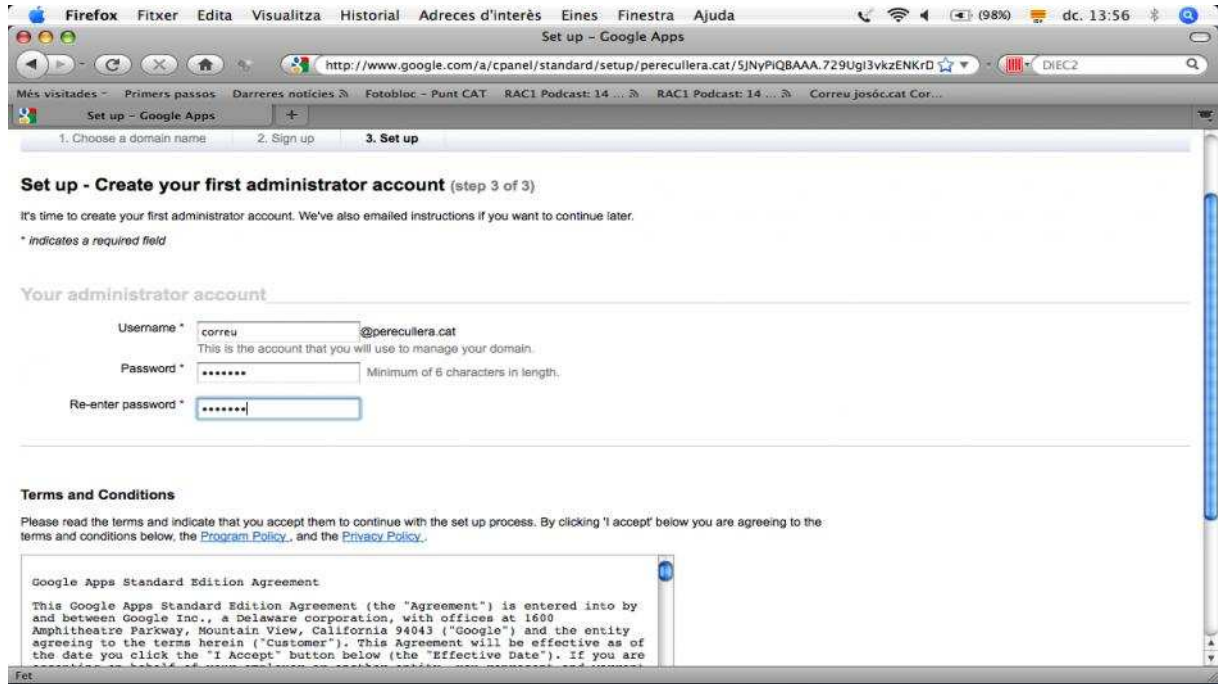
Firefox Fitxer Edita Visualitza Historial Adreces d'interès Eines Finestra Ajuda (98%) dc. 13:56

Set up – Google Apps

http://www.google.com/a/cpanel/standard/setup/perecullera.cat/5JNyPiQBAAA.729UgI3vkzENKrD

DIEC2

Més visitades Primers passos Darreres notícies Fotobloc - Punt CAT RAC1 Podcast: 14 ... RAC1 Podcast: 14 ... Correu josóc.cat Cor...

Set up – Google Apps

1. Choose a domain name 2. Sign up 3. Set up

Set up - Create your first administrator account (step 3 of 3)

It's time to create your first administrator account. We've also emailed instructions if you want to continue later.

* indicates a required field

Your administrator account

Username * correu @perecullera.cat
This is the account that you will use to manage your domain.

Password * ••••••• Minimum of 6 characters in length.

Re-enter password * •••••••

Terms and Conditions

Please read the terms and indicate that you accept them to continue with the set up process. By clicking 'I accept' below you are agreeing to the terms and conditions below, the Program Policy , and the Privacy Policy .

Google Apps Standard Edition Agreement

This Google Apps Standard Edition Agreement (the "Agreement") is entered into by and between Google Inc., a Delaware corporation, with offices at 1600 Amphitheatre Parkway, Mountain View, California 94043 ("Google") and the entity agreeing to the terms herein ("Customer"). This Agreement will be effective as of the date you click the "I Accept" button below (the "Effective Date"). If you are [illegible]

Fet